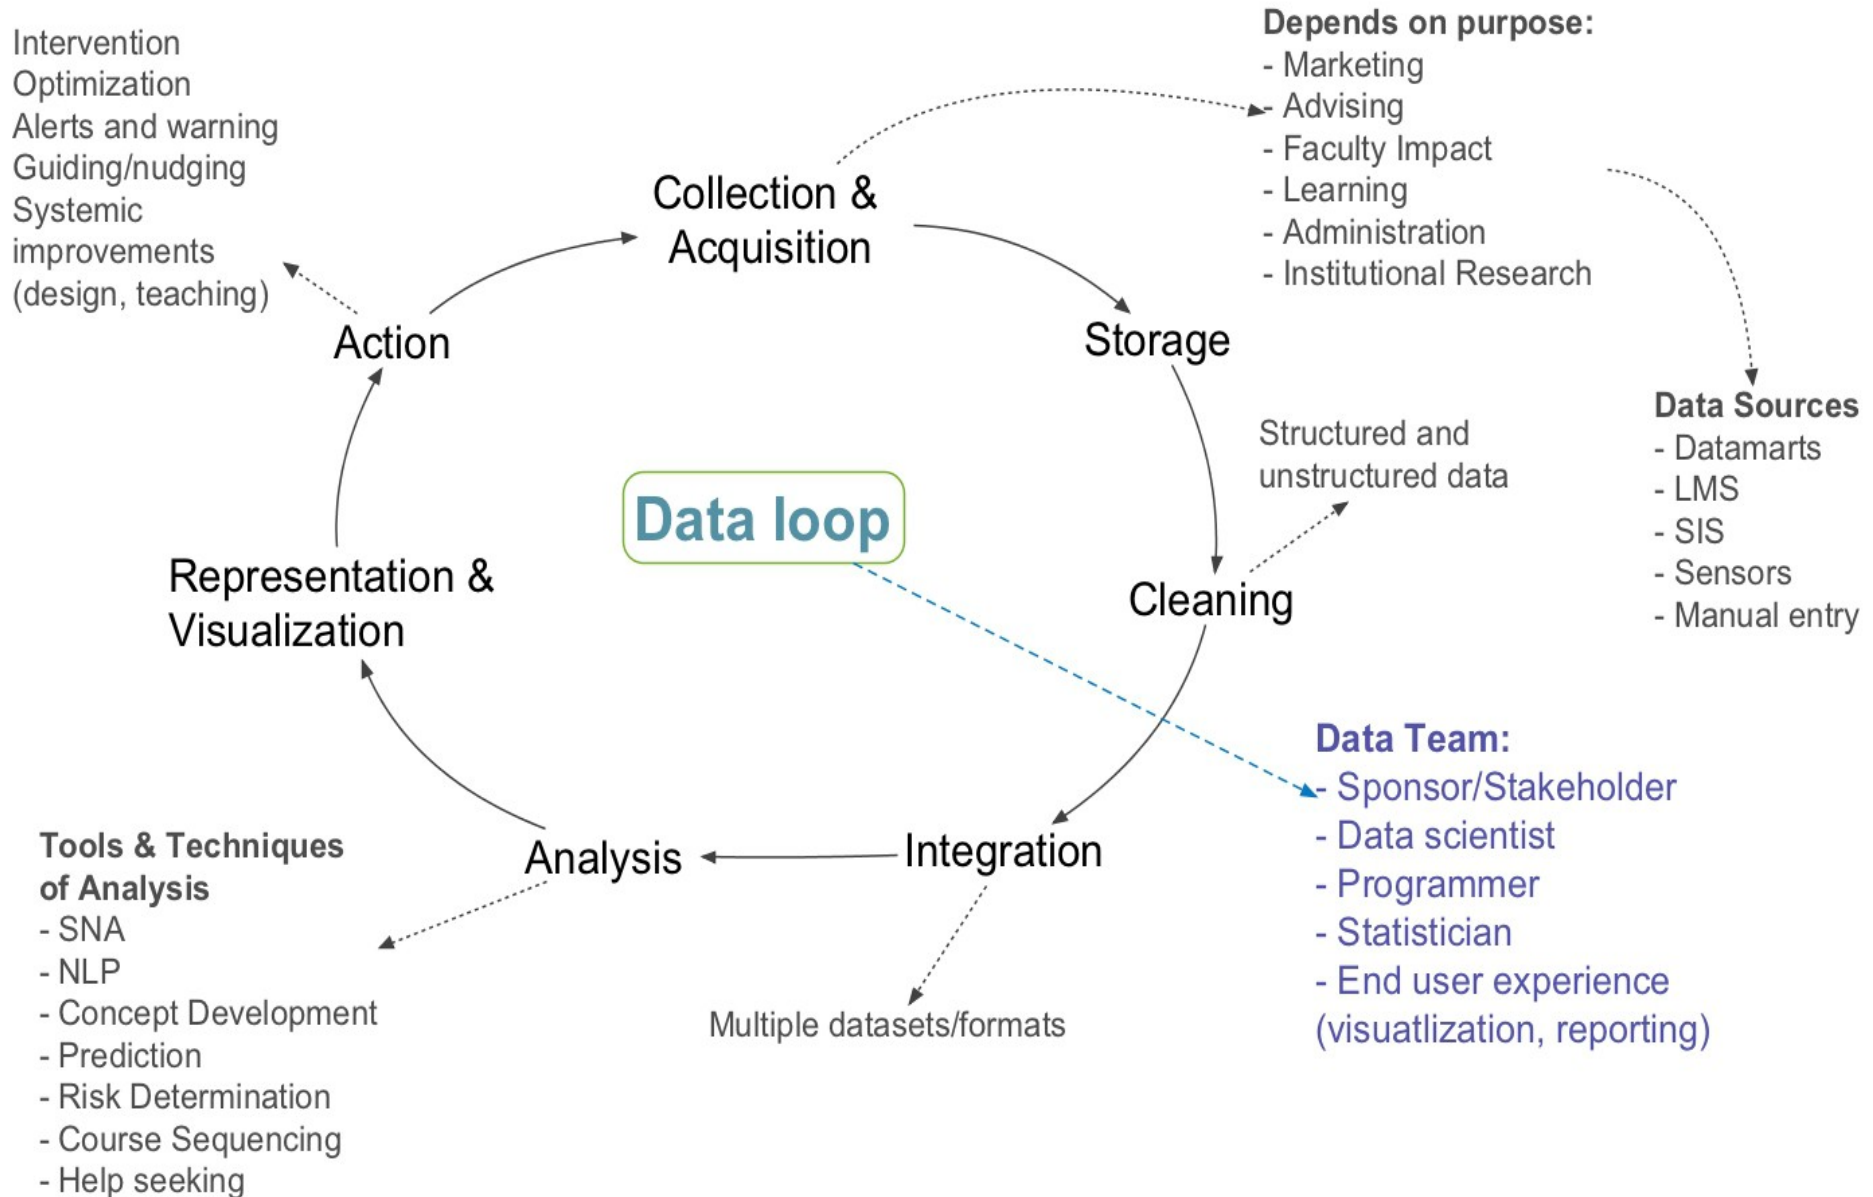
Intervention
Optimization
Alerts and warning
Guiding/nudging
Systemic improvements (design, teaching)

Depends on purpose:
- Marketing
- Advising
- Faculty Impact
- Learning
- Administration
- Institutional Research

Collection & Acquisition

Action

Storage

Data Sources
- Datamarts
- LMS
- SIS
- Sensors
- Manual entry

Structured and unstructured data

Data loop

Representation & Visualization

Cleaning

Data Team:
- Sponsor/Stakeholder
- Data scientist
- Programmer
- Statistician
- End user experience (visuatlization, reporting)

Tools & Techniques of Analysis
- SNA
- NLP
- Concept Development
- Prediction
- Risk Determination
- Course Sequencing
- Help seeking

Analysis

Integration

Multiple datasets/formats